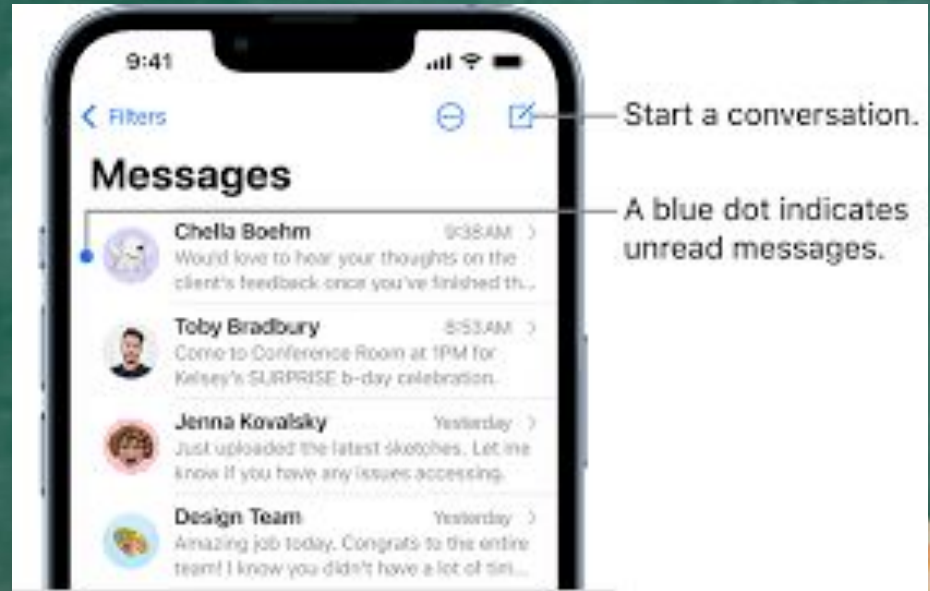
9:41

< Filters

Messages

Chella Boehm 9:38 AM >
Would love to hear your thoughts on the client's feedback once you've finished th...

Toby Bradbury 8:53 AM >
Come to Conference Room at 1PM for Kelsey's SURPRISE b-day celebration.

Jenna Kovalsky Yesterday >
Just uploaded the latest sketches. Let me know if you have any issues accessing.

Design Team Yesterday >
Amazing job today. Congrats to the entire team! I know you didn't have a lot of tim...

Start a conversation.

A blue dot indicates unread messages.